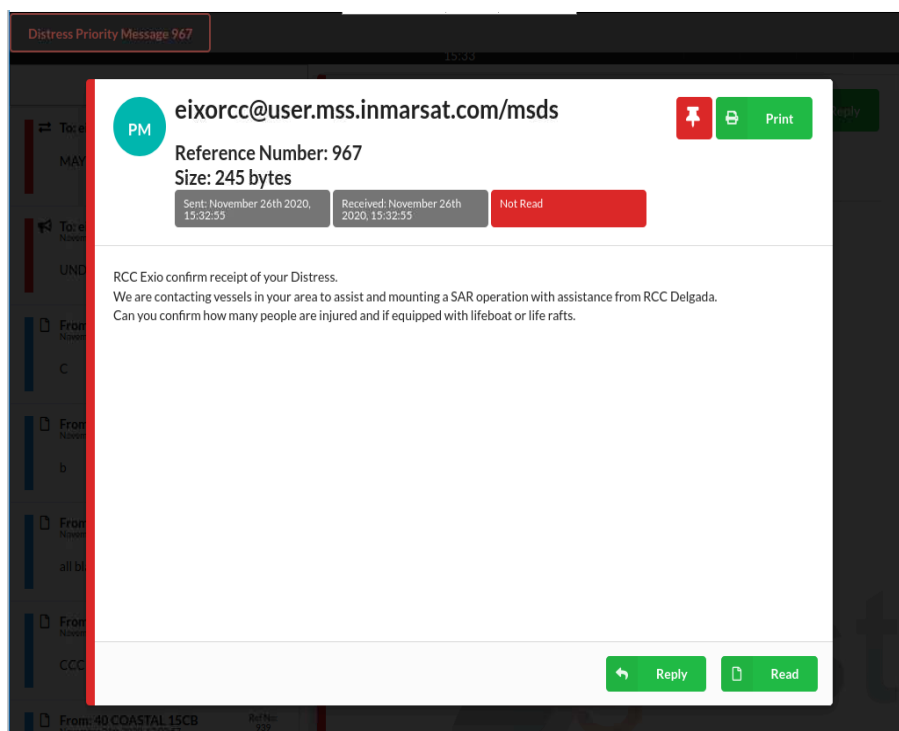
Distress Priority Message 967

15:33

To: e
MAY

To: e
Novem
UND

From
Novem
C

From
Novem
b

From
Novem
all bl

From
Novem
CCC

From: 40 COASTAL 15CB
Ref No: 939

PM

eixorcc@user.mss.inmarsat.com/msds

Print

Reference Number: 967
Size: 245 bytes

Sent: November 26th 2020, 15:32:55

Received: November 26th 2020, 15:32:55

Not Read

RCC Exio confirm receipt of your Distress.
We are contacting vessels in your area to assist and mounting a SAR operation with assistance from RCC Delgada.
Can you confirm how many people are injured and if equipped with lifeboat or life rafts.

Reply

Read